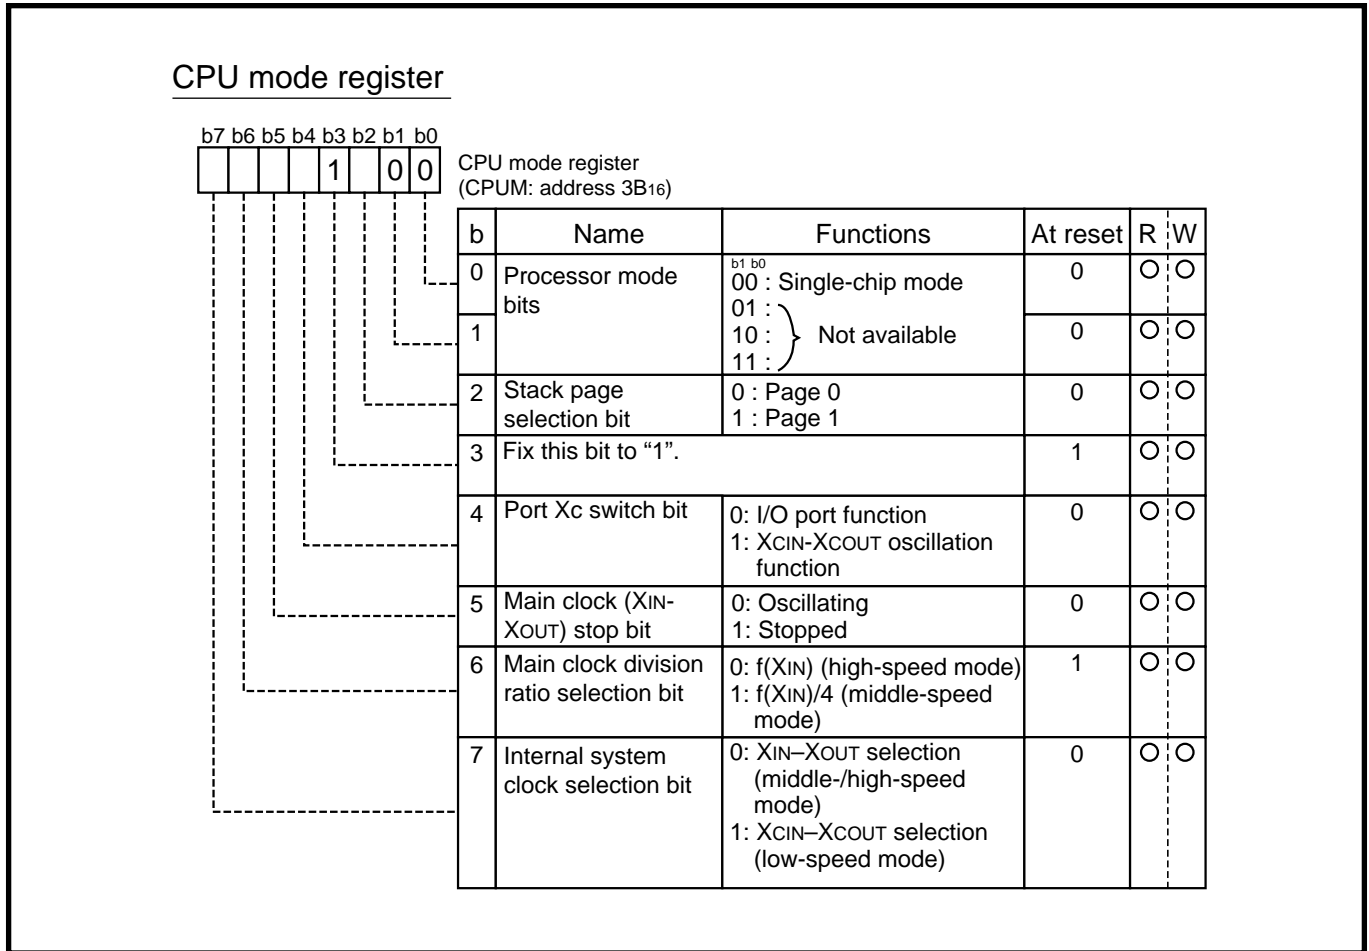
CPU mode register

b7 b6 b5 b4 b3 b2 b1 b0

1 0 0

CPU mode register
(CPUM: address $3B_{16}$)

| b | Name | Functions | At reset | R | W |
|---|---|---|---|---|---|
| 0 | Processor mode bits | b1 b0<br>00 : Single-chip mode<br>01 :<br>10 : Not available<br>11 : | 0 | O | O |
| 1 | | | 0 | O | O |
| 2 | Stack page selection bit | 0 : Page 0<br>1 : Page 1 | 0 | O | O |
| 3 | Fix this bit to “1”. | | 1 | O | O |
| 4 | Port Xc switch bit | 0: I/O port function<br>1: XCIN-XCOUT oscillation function | 0 | O | O |
| 5 | Main clock (XIN-XOUT) stop bit | 0: Oscillating<br>1: Stopped | 0 | O | O |
| 6 | Main clock division ratio selection bit | 0: f(XIN) (high-speed mode)<br>1: f(XIN)/4 (middle-speed mode) | 1 | O | O |
| 7 | Internal system clock selection bit | 0: XIN–XOUT selection (middle-/high-speed mode)<br>1: XCIN–XCOUT selection (low-speed mode) | 0 | O | O |